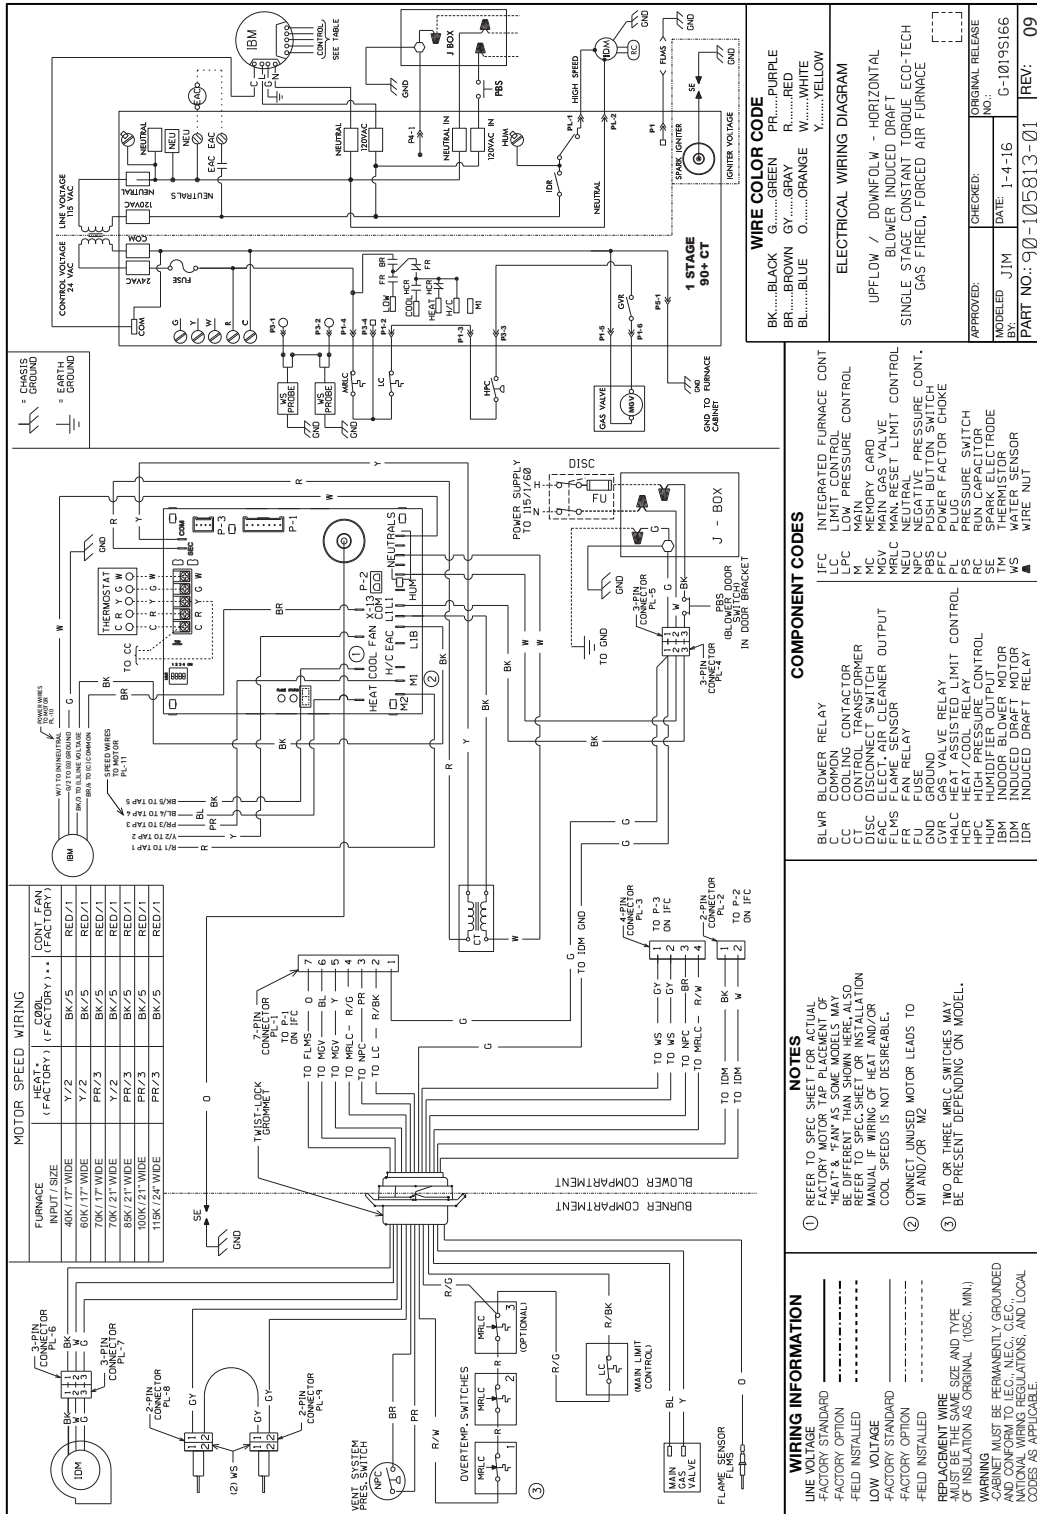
MOTOR SPEED WIRING

| FURNACE INPUT / SIZE | HEAT* (FACTORY) | COOL (FACTORY)** | CONT FAN (FACTORY) |
|---|---|---|---|
| 40K / 17" WIDE | Y/2 | BK/5 | RED/1 |
| 60K / 17" WIDE | Y/2 | BK/5 | RED/1 |
| 70K / 17" WIDE | PR/3 | BK/5 | RED/1 |
| 70K / 21" WIDE | Y/2 | BK/5 | RED/1 |
| 85K / 21" WIDE | PR/3 | BK/5 | RED/1 |
| 100K / 21" WIDE | PR/3 | BK/5 | RED/1 |
| 115K / 24" WIDE | PR/3 | BK/5 | RED/1 |

WIRING INFORMATION
LINE VOLTAGE
-FACTORY STANDARD
-FACTORY OPTION
-FIELD INSTALLED
LOW VOLTAGE
-FACTORY STANDARD
-FACTORY OPTION
-FIELD INSTALLED
REPLACEMENT WIRE
-MUST BE THE SAME SIZE AND TYPE OF INSULATION AS ORIGINAL (105C. MIN.)
WARNING
-CABINET MUST BE PERMANENTLY GROUNDED AND CONFORM TO I.E.C., N.E.C., C.E.C., NATIONAL WIRING REGULATIONS, AND LOCAL CODES AS APPLICABLE.

NOTES
① REFER TO SPEC SHEET FOR ACTUAL FACTORY MOTOR TAP PLACEMENT OF "HEAT" & "FAN" AS SOME MODELS MAY BE DIFFERENT THAN SHOWN HERE. ALSO REFER TO SPEC. SHEET OR INSTALLATION MANUAL IF WIRING OF HEAT AND/OR COOL SPEEDS IS NOT DESIREABLE.
② CONNECT UNUSED MOTOR LEADS TO M1 AND/OR M2
③ TWO OR THREE MRLC SWITCHES MAY BE PRESENT DEPENDING ON MODEL.

COMPONENT CODES
BLWR BLOWER RELAY
C COMMON
CC COOLING CONTACTOR
CT CONTROL TRANSFORMER
DISC DISCONNECT SWITCH
EAC ELECT. AIR CLEANER OUTPUT
FLMS FLAME SENSOR
FR FAN RELAY
FU FUSE
GND GROUND
GVR GAS VALVE RELAY
HALC HEAT ASSISTED LIMIT CONTROL
HCR HEAT/COOL RELAY
HPC HIGH PRESSURE CONTROL
HUM HUMIDIFIER OUTPUT
IBM INDOOR BLOWER MOTOR
IDM INDUCED DRAFT MOTOR
IDR INDUCED DRAFT RELAY
IFC INTEGRATED FURNACE CONT
LC LIMIT CONTROL
LPC LOW PRESSURE CONTROL
M MAIN
MC MEMORY CARD
MGV MAIN GAS VALVE
MRLC MAN RESET LIMIT CONTROL
NEU NEUTRAL
NPC NEGATIVE PRESSURE CONT.
PBS PUSH BUTTON SWITCH
PFC POWER FACTOR CHOKE
PL PLUG
PS PRESSURE SWITCH
RC RUN CAPACITOR
SE SPARK ELECTRODE
TM THERMISTOR
WS WATER SENSOR
WIRE NUT

WIRE COLOR CODE
BK....BLACK G....GREEN PR....PURPLE
BR....BROWN GY....GRAY R....RED
BL....BLUE O....ORANGE W....WHITE
Y....YELLOW

ELECTRICAL WIRING DIAGRAM
UPFLOW / DOWNFOLW - HORIZONTAL BLOWER INDUCED DRAFT
SINGLE STAGE CONSTANT TORQUE ECO-TECH GAS FIRED, FORCED AIR FURNACE

APPROVED: | CHECKED: | ORIGINAL RELEASE NO.: G-1019S166
MODELED BY: JIM | DATE: 1-4-16
PART NO.: 90-105813-01 | REV: 09

IDM 3-PIN CONNECTOR PL-6 BK W G 1 2 3 1 2 3 3-PIN CONNECTOR PL-7 BK W G
2-PIN CONNECTOR PL-8 GY 1 1 2 2 (2) WS GY 2-PIN CONNECTOR PL-9
VENT SYSTEM PRES. SWITCH NPC BR PR R/W
OVERTEMP. SWITCHES MRLC 1 MRLC 2 MRLC 3 (OPTIONAL) R R/G R/BK R/G LC (MAIN LIMIT CONTROL)
BL Y MAIN GAS VALVE
FLAME SENSOR FLMS O
SE GND
TWIST-LOCK GROMMET BURNER COMPARTMENT BLOWER COMPARTMENT
7-PIN CONNECTOR PL-1 TO P-1 ON IFC
TO FLMS O 7
TO MGV BL 6
TO MGV Y 5
TO MRLC R/G 4
TO NPC PR 3
TO LC R/BK 2
1
TO IDM GND G
4-PIN CONNECTOR PL-3 TO P-3 ON IFC
TO WS GY 1
TO WS GY 2
TO NPC BR 3
TO MRLC R/W 4
2-PIN CONNECTOR PL-2 TO P-2 ON IFC
TO IDM BK 1
TO IDM W 2
CT W G
IBM
R/1 TO TAP 1
Y/2 TO TAP 2
PR/3 TO TAP 3
BL/4 TO TAP 4
BK/5 TO TAP 5
SPEED WIRES TO MOTOR PL-11
BR/A TO (C) COMMON
BK/3 TO (L) LINE VOLTAGE
G/2 TO (G) GROUND
W/1 TO (N) NEUTRAL
POWER WIRES TO MOTOR PL-10
R BL PR Y BK BR G W
THERMOSTAT C R Y G W
TO CC
HEAT COOL FAN ① H/C EAC M1 M2 L1B ② X-13 COM HUM NEUTRALS P-2 P-3 P-1 COM SEC
BR BK R Y G W
TO GND
POWER SUPPLY TO 115/1/60 H N DISC FU
J - BOX G BK
3-PIN CONNECTOR PL-5 1 2 3 W
3-PIN CONNECTOR PL-4
PBS (BLOWER DOOR SWITCH) IN DOOR BRACKET

= CHASIS GROUND
= EARTH GROUND
WS PROBE GND P3-1
WS PROBE GND P3-2
MRLC GND P1-4
LC P1-2
HPC P1-3 P2-3
GAS VALVE MGV P1-5 P1-6
GND TO FURNACE CABINET
CONTROL VOLTAGE 24 VAC COM 24VAC FUSE
G Y W R C
LOW COOL HCR FR BR HEAT HCR H/C FR M1
GVR P5-1
1 STAGE 90+ CT
LINE VOLTAGE 115 VAC NEUTRAL 120VAC NEUTRALS
IBM CONTROL SEE TABLE
EAC NEU NEUTRAL EAC EAC
NEUTRAL 120VAC P4-1 NEUTRAL IN 120VAC IN HUM
J BOX GND PBS
IDR PL-1 HIGH SPEED IDM RC PL-2 GND
NEUTRAL
P1 FLMS SE GND
SPARK IGNITER IGNITER VOLTAGE